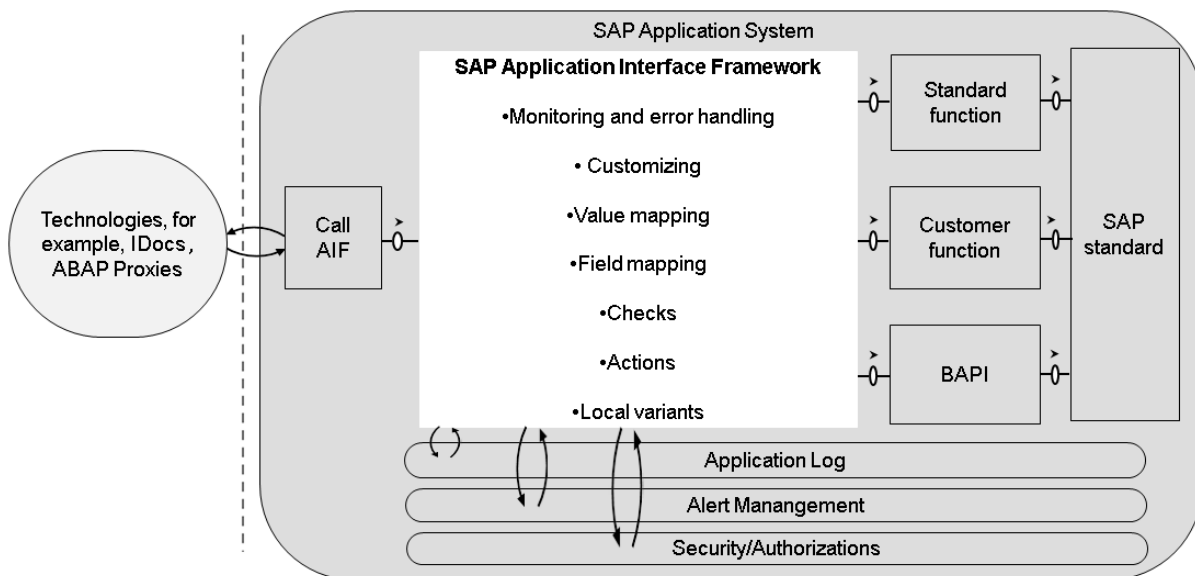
SAP Application System

Technologies, for example, IDocs , ABAP Proxies

Call AIF

SAP Application Interface Framework

•Monitoring and error handling

• Customizing

•Value mapping

•Field mapping

•Checks

•Actions

•Local variants

Standard function

Customer function

BAPI

SAP standard

Application Log

Alert Manangement

Security/Authorizations